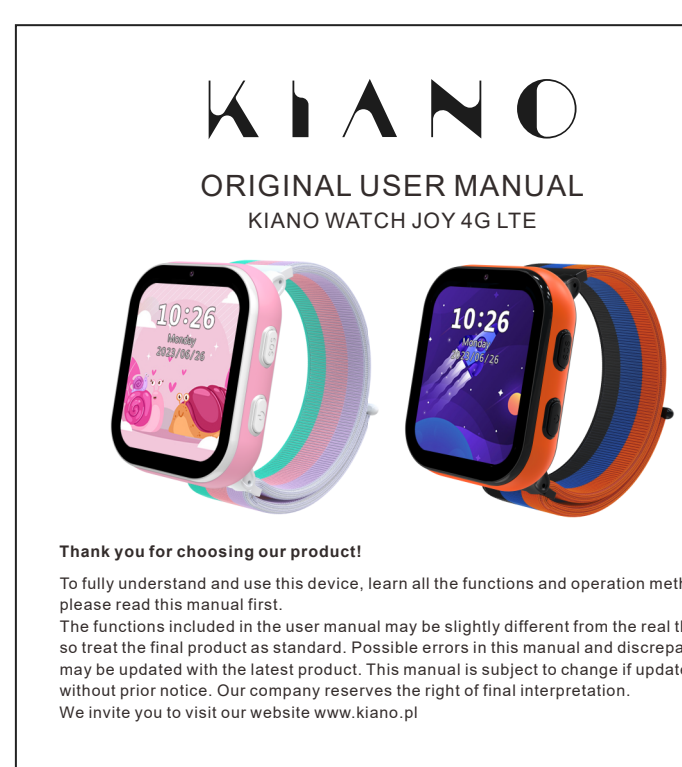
KIANO

ORIGINAL USER MANUAL
KIANO WATCH JOY 4G LTE

10:26
Monday
2023/06/26

10:26
Monday
2023/06/26

Thank you for choosing our product!

To fully understand and use this device, learn all the functions and operation meth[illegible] please read this manual first.
The functions included in the user manual may be slightly different from the real th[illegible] so treat the final product as standard. Possible errors in this manual and discrepa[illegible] may be updated with the latest product. This manual is subject to change if update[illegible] without prior notice. Our company reserves the right of final interpretation.
We invite you to visit our website www.kiano.pl